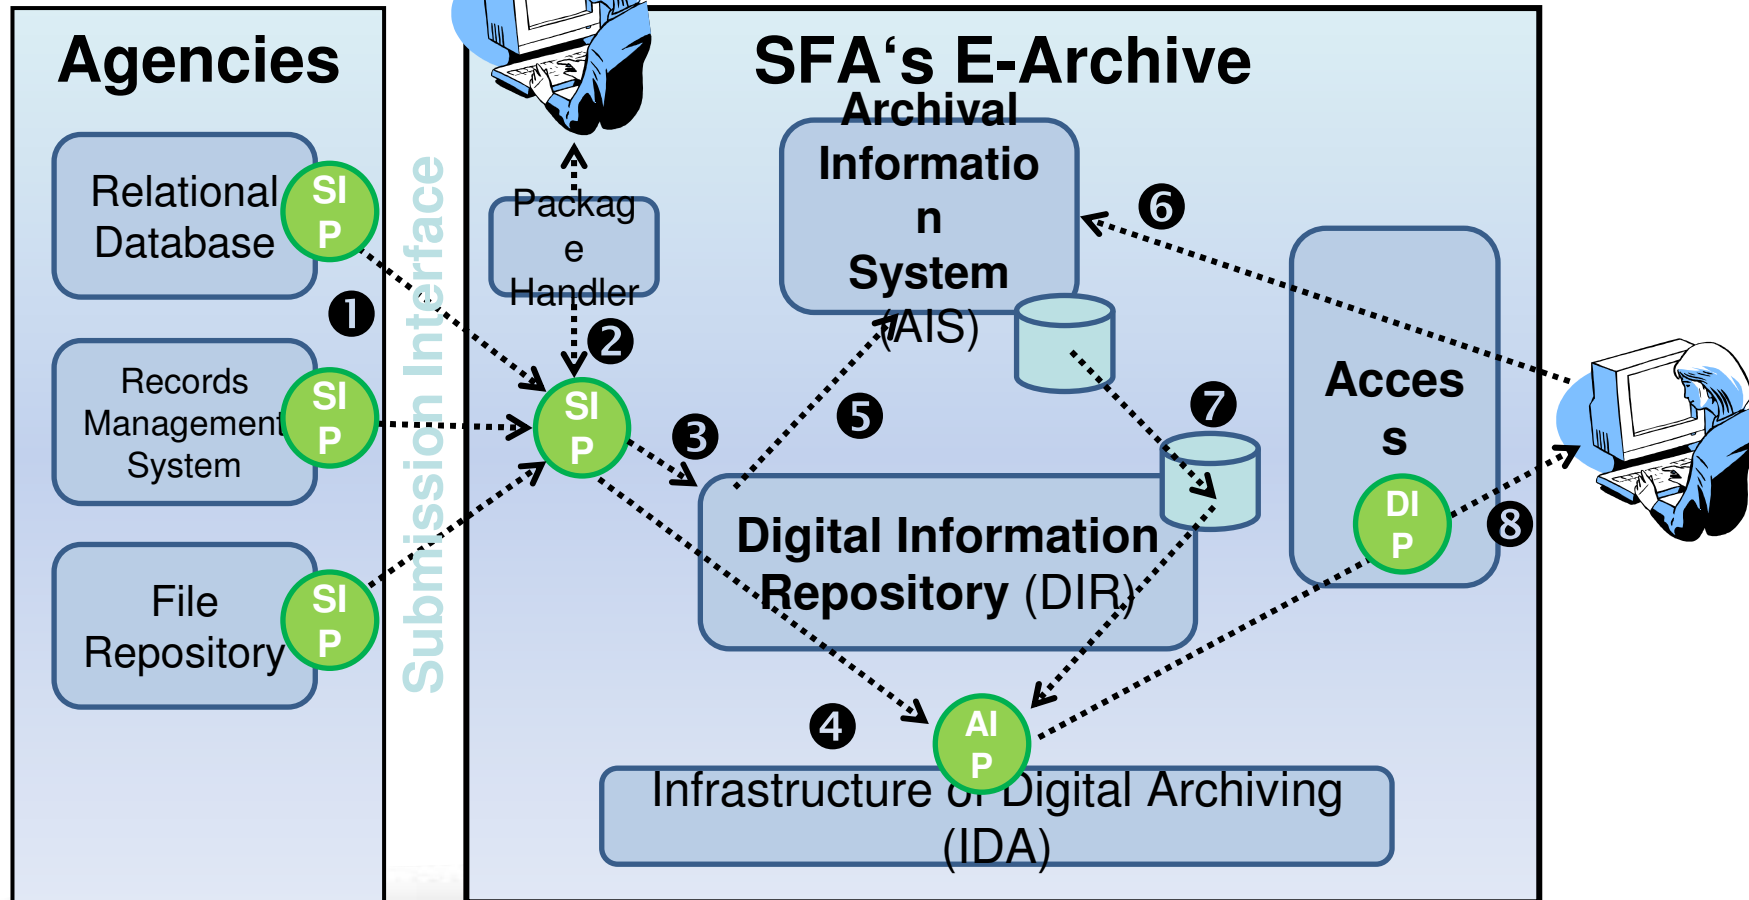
Agencies

Relational Database

SI P

Records Management System

SI P

File Repository

SI P

Submission Interface

SFA‘s E-Archive

Package Handler

❶

❷

SI P

❸

Archival Information System (AIS)

❺

❻

❼

Digital Information Repository (DIR)

Access

DI P

❽

❹

AI P

Infrastructure of Digital Archiving (IDA)